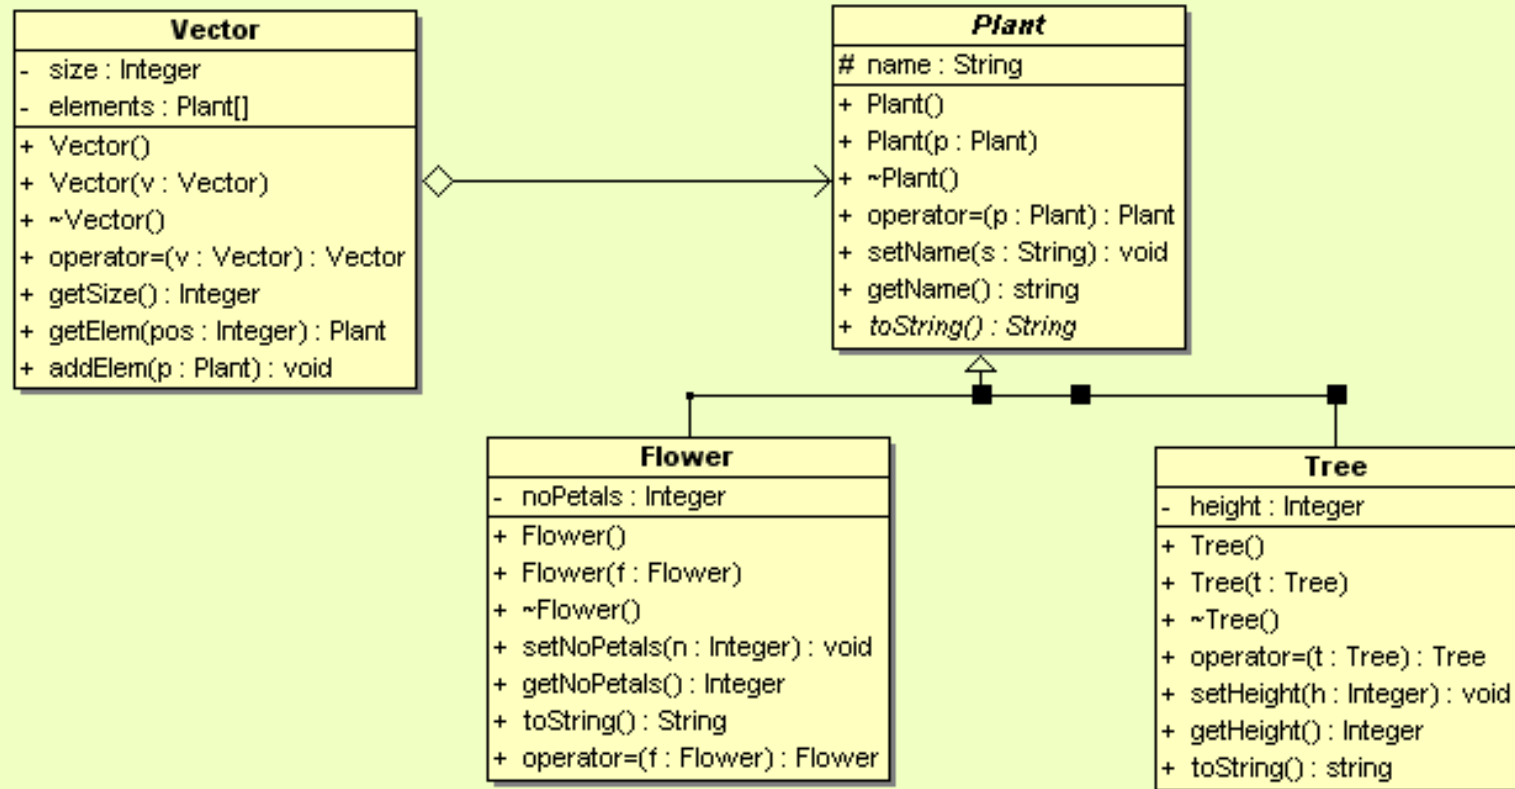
Vector
- size : Integer
- elements : Plant[]
+ Vector()
+ Vector(v : Vector)
+ ~Vector()
+ operator=(v : Vector) : Vector
+ getSize() : Integer
+ getElem(pos : Integer) : Plant
+ addElem(p : Plant) : void

Plant
# name : String
+ Plant()
+ Plant(p : Plant)
+ ~Plant()
+ operator=(p : Plant) : Plant
+ setName(s : String) : void
+ getName() : string
+ toString() : String

Flower
- noPetals : Integer
+ Flower()
+ Flower(f : Flower)
+ ~Flower()
+ setNoPetals(n : Integer) : void
+ getNoPetals() : Integer
+ toString() : String
+ operator=(f : Flower) : Flower

Tree
- height : Integer
+ Tree()
+ Tree(t : Tree)
+ ~Tree()
+ operator=(t : Tree) : Tree
+ setHeight(h : Integer) : void
+ getHeight() : Integer
+ toString() : string